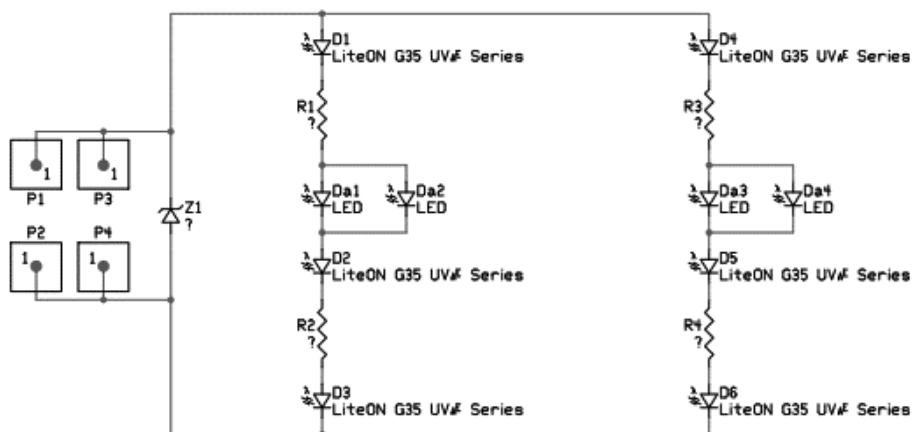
D1
LiteON G35 UV/F Series

D4
LiteON G35 UV/F Series

R1
?

R3
?

1
P1

1
P3

Z1
?

Da1
LED

Da2
LED

Da3
LED

Da4
LED

P2
1

P4
1

D2
LiteON G35 UV/F Series

D5
LiteON G35 UV/F Series

R2
?

R4
?

D3
LiteON G35 UV/F Series

D6
LiteON G35 UV/F Series